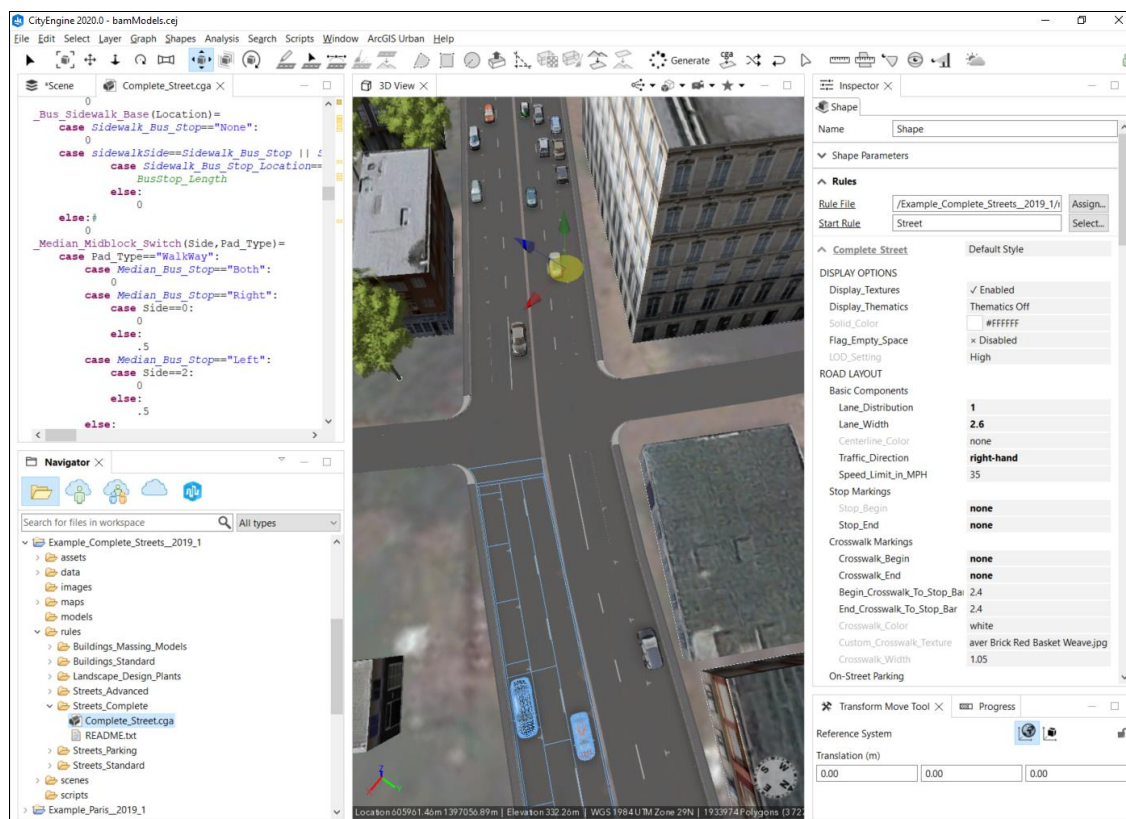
CityEngine 2020.0 - bamModels.cej

File Edit Select Layer Graph Shapes Analysis Search Scripts Window ArcGIS Urban Help

Generate

*Scene Complete_Street.cga

0
_Bus_Sidewalk_Base(Location)=
case Sidewalk_Bus_Stop=="None":
0
case sidewalkSide==Sidewalk_Bus_Stop || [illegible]
case Sidewalk_Bus_Stop_Location==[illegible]
BusStop_Length
else:
0
else:#
0
_Median_Midblock_Switch(Side,Pad_Type)=
case Pad_Type=="WalkWay":
case Median_Bus_Stop=="Both":
0
case Median_Bus_Stop=="Right":
case Side==0:
0
else:
.5
case Median_Bus_Stop=="Left":
case Side==2:
0
else:
.5
else:

Navigator

Search for files in workspace
All types

Example_Complete_Streets__2019_1
assets
data
images
maps
models
rules
Buildings_Massing_Models
Buildings_Standard
Landscape_Design_Plants
Streets_Advanced
Streets_Complete
Complete_Street.cga
README.txt
Streets_Parking
Streets_Standard
scenes
scripts
Example_Paris__2019_1

3D View

Location 605961.46m 1397056.89m | Elevation 332.26m | WGS 1984 UTM Zone 29N | 1933974 Polygons (3722

Inspector

Shape

Name Shape

Shape Parameters

Rules

Rule File /Example_Complete_Streets__2019_1/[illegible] Assign...
Start Rule Street Select...

Complete Street Default Style

DISPLAY OPTIONS
Display_Textures ✓ Enabled
Display_Thematics Thematics Off
Solid_Color #FFFFFF
Flag_Empty_Space × Disabled
LOD_Setting High
ROAD LAYOUT
Basic Components
Lane_Distribution 1
Lane_Width 2.6
Centerline_Color none
Traffic_Direction right-hand
Speed_Limit_in_MPH 35
Stop Markings
Stop_Begin none
Stop_End none
Crosswalk Markings
Crosswalk_Begin none
Crosswalk_End none
Begin_Crosswalk_To_Stop_Ba 2.4
End_Crosswalk_To_Stop_Bar 2.4
Crosswalk_Color white
Custom_Crosswalk_Texture aver Brick Red Basket Weave.jpg
Crosswalk_Width 1.05
On-Street Parking

Transform Move Tool Progress

Reference System

Translation (m)
0.00 0.00 0.00